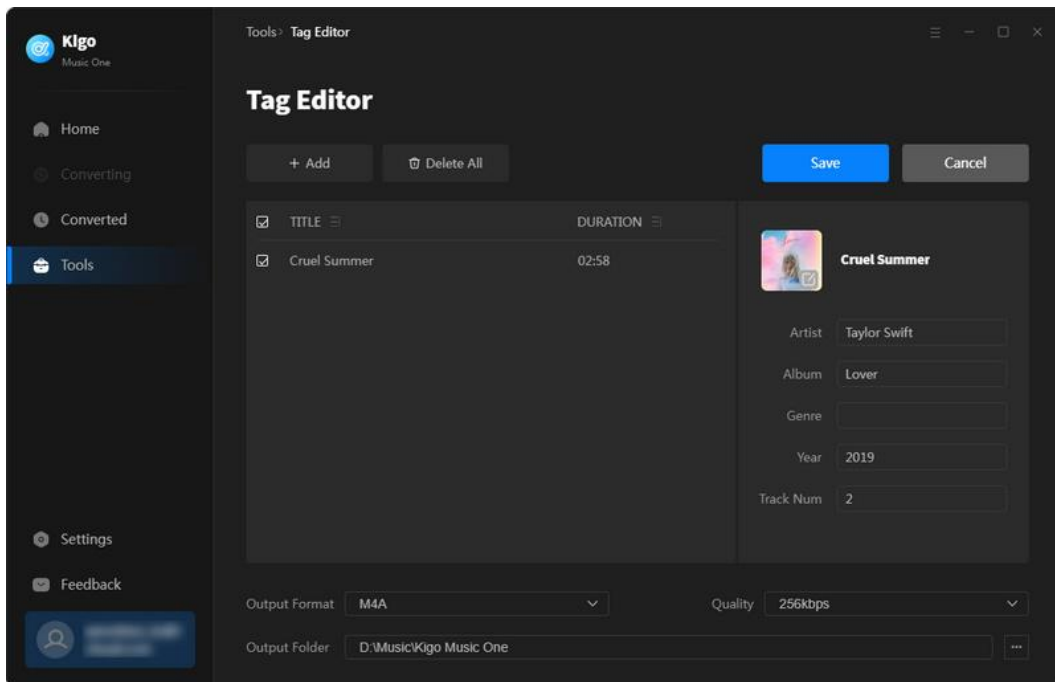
Kigo
Music One

Home

Converting

Converted

Tools

Settings

Feedback

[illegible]

Tools > Tag Editor

Tag Editor

+ Add

Delete All

Save

Cancel

| TITLE | DURATION |
|---|---|
| Cruel Summer | 02:58 |

Cruel Summer

Artist Taylor Swift

Album Lover

Genre

Year 2019

Track Num 2

Output Format M4A

Quality 256kbps

Output Folder D:\Music\Kigo Music One

...